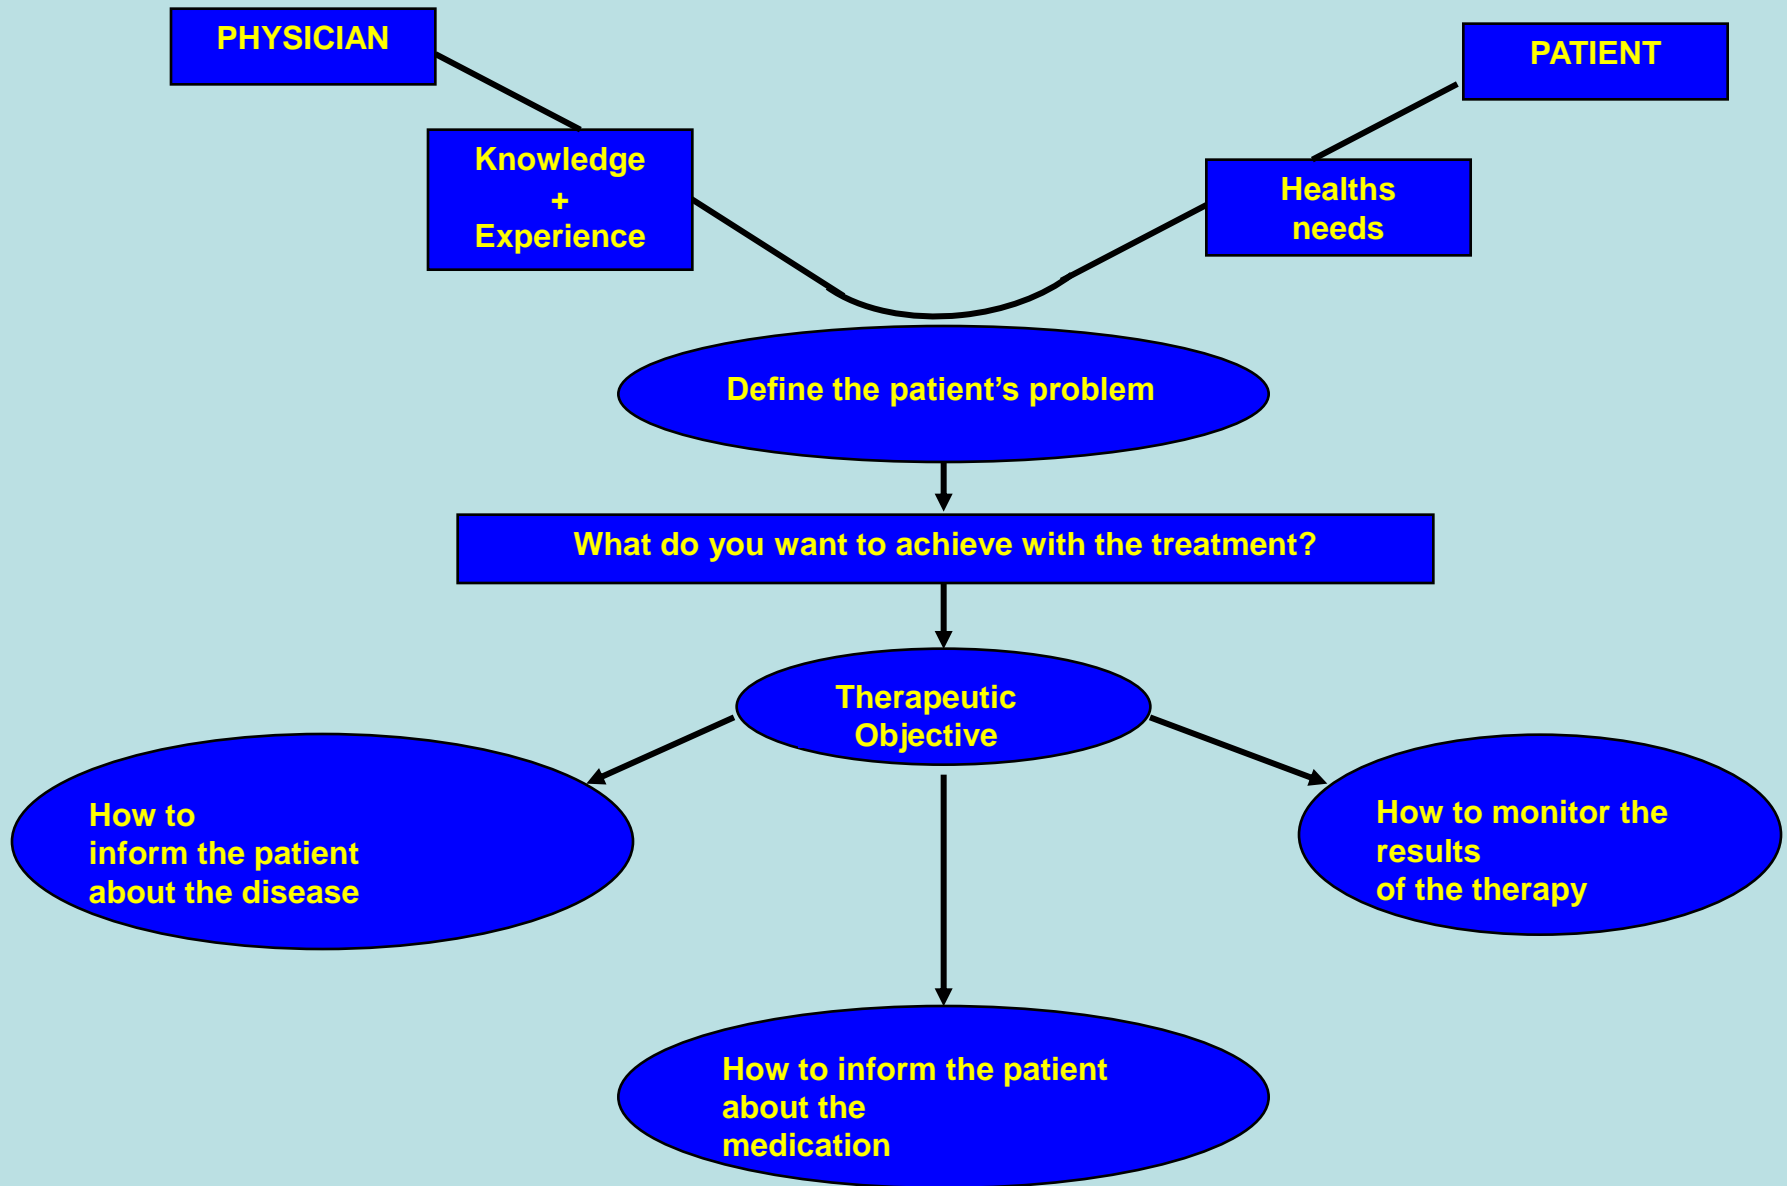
PHYSICIAN

PATIENT

Knowledge
+
Experience

Healths needs

Define the patient’s problem

What do you want to achieve with the treatment?

Therapeutic Objective

How to inform the patient about the disease

How to monitor the results of the therapy

How to inform the patient about the medication